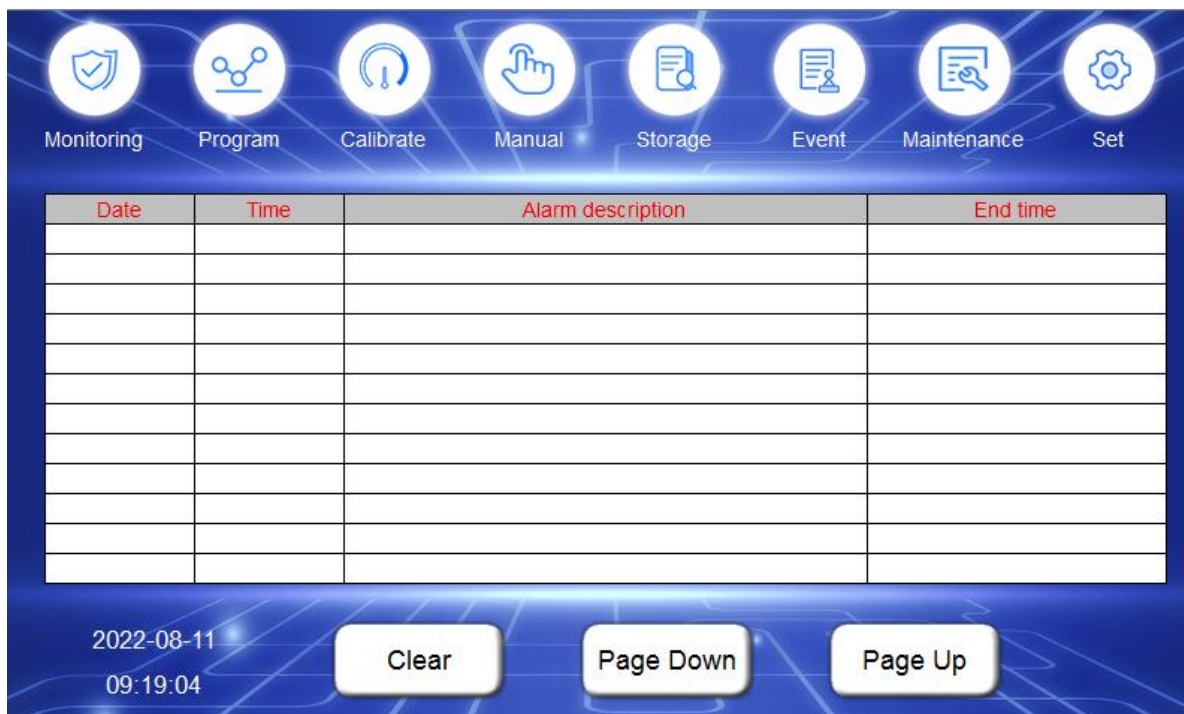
Monitoring Program Calibrate Manual Storage Event Maintenance Set

| Date | Time | Alarm description | End time |
|---|---|---|---|
| | | | |
| | | | |
| | | | |
| | | | |
| | | | |
| | | | |
| | | | |
| | | | |
| | | | |
| | | | |
| | | | |
| | | | |

2022-08-11
09:19:04

Clear Page Down Page Up